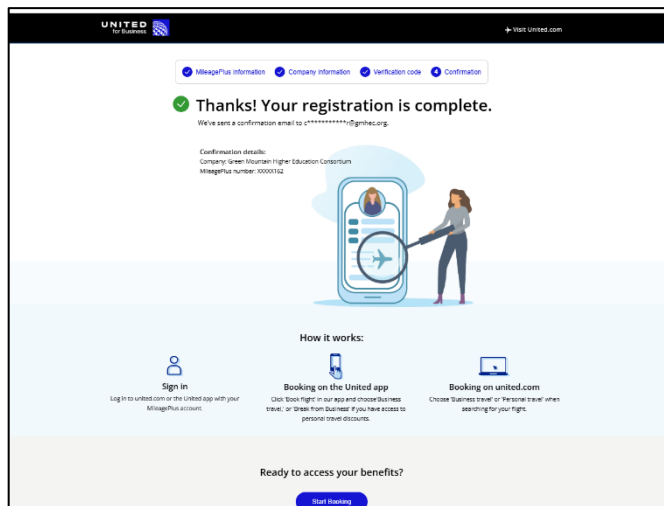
UNITED
for Business

Visit United.com

MileagePlus information   Company information   Verification code   4 Confirmation

Thanks! Your registration is complete.

We've sent a confirmation email to c***********r@gmhec.org.

Confirmation details:
Company: Green Mountain Higher Education Consortium
MileagePlus number: XXXXX162

How it works:

Sign in
Log in to united.com or the United app with your MileagePlus account.

Booking on the United app
Click 'Book flight' in our app and choose 'Business travel,' or 'Break from Business' if you have access to personal travel discounts.

Booking on united.com
Choose 'Business travel' or 'Personal travel' when searching for your flight.

Ready to access your benefits?

Start Booking